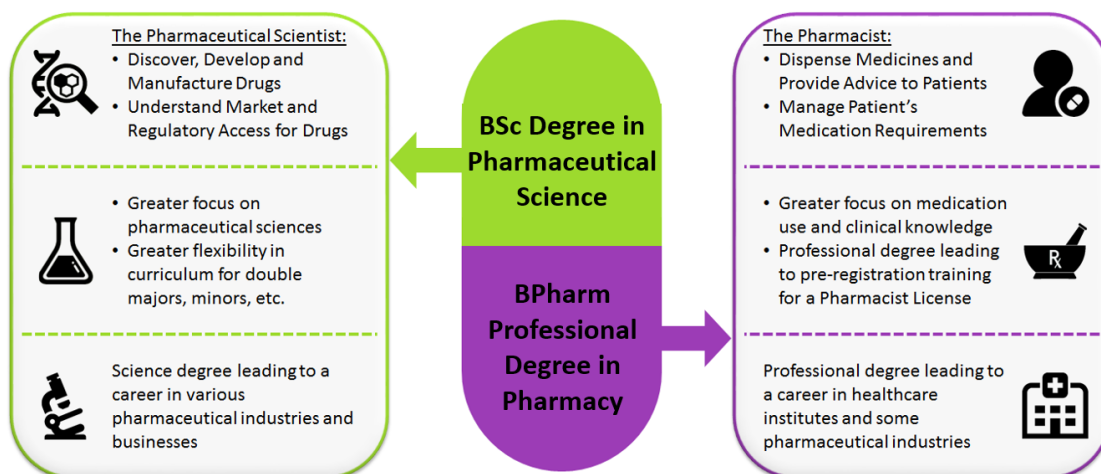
The Pharmaceutical Scientist:
• Discover, Develop and Manufacture Drugs
• Understand Market and Regulatory Access for Drugs

• Greater focus on pharmaceutical sciences
• Greater flexibility in curriculum for double majors, minors, etc.

Science degree leading to a career in various pharmaceutical industries and businesses

BSc Degree in Pharmaceutical Science

BPharm Professional Degree in Pharmacy

The Pharmacist:
• Dispense Medicines and Provide Advice to Patients
• Manage Patient's Medication Requirements

• Greater focus on medication use and clinical knowledge
• Professional degree leading to pre-registration training for a Pharmacist License

Professional degree leading to a career in healthcare institutes and some pharmaceutical industries